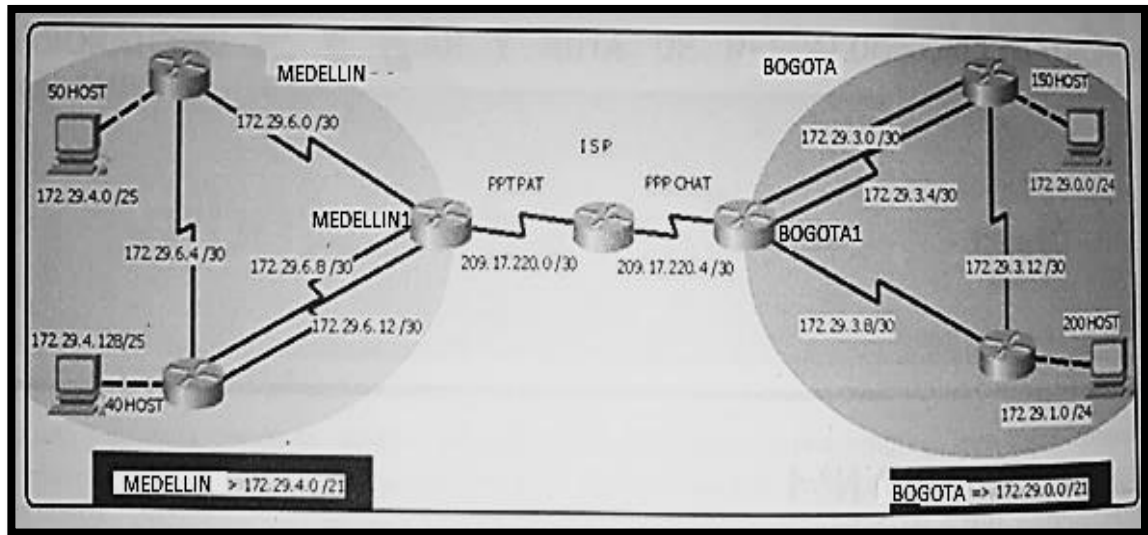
MEDELLIN

BOGOTA

50 HOST

172.29.6.0 /30

ISP

150 HOST

172.29.3.0 /30

172.29.4.0 /25

PPT PAT

PPP CHAT

172.29.3.4/30

172.29.0.0 /24

MEDELLIN1

BOGOTA1

172.29.6.4 /30

172.29.6.8 /30

209.17.220.0 /30

209.17.220.4 /30

172.29.3.12 /30

172.29.6.12 /30

172.29.3.8/30

200 HOST

172.29.4.128/25

40 HOST

172.29.1.0 /24

MEDELLIN > 172.29.4.0 /21

BOGOTA => 172.29.0.0 /21